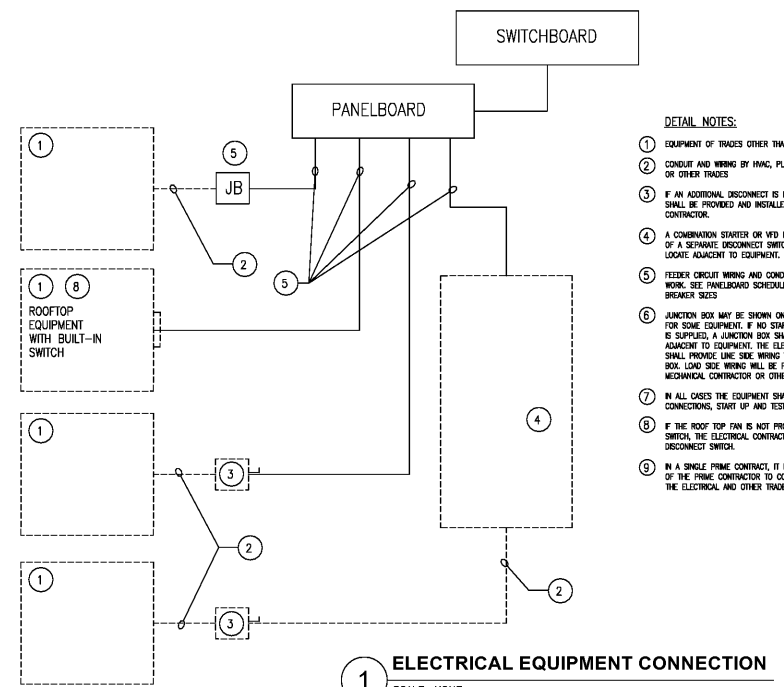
SWITCHBOARD

PANELBOARD

1

5

JB

2

5

1 8

ROOFTOP EQUIPMENT WITH BUILT-IN SWITCH

1

3

4

2

1

3

2

DETAIL NOTES:

1 EQUIPMENT OF TRADES OTHER THA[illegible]

2 CONDUIT AND WIRING BY HVAC, PL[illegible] OR OTHER TRADES

3 IF AN ADDITIONAL DISCONNECT IS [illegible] SHALL BE PROVIDED AND INSTALLE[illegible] CONTRACTOR.

4 A COMBINATION STARTER OR VFD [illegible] OF A SEPARATE DISCONNECT SWITC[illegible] LOCATE ADJACENT TO EQUIPMENT.

5 FEEDER CIRCUIT WIRING AND COND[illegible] WORK. SEE PANELBOARD SCHEDUL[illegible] BREAKER SIZES

6 JUNCTION BOX MAY BE SHOWN ON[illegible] FOR SOME EQUIPMENT. IF NO STA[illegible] IS SUPPLIED, A JUNCTION BOX SHA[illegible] ADJACENT TO EQUIPMENT. THE ELE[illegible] SHALL PROVIDE LINE SIDE WIRING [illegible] BOX. LOAD SIDE WIRING WILL BE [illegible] MECHANICAL CONTRACTOR OR OTHE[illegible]

7 IN ALL CASES THE EQUIPMENT SHA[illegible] CONNECTIONS, START UP AND TEST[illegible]

8 IF THE ROOF TOP FAN IS NOT PRO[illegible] SWITCH, THE ELECTRICAL CONTRACT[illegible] DISCONNECT SWITCH.

9 IN A SINGLE PRIME CONTRACT, IT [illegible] OF THE PRIME CONTRACTOR TO CO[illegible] THE ELECTRICAL AND OTHER TRAD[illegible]

1 ELECTRICAL EQUIPMENT CONNECTION
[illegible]